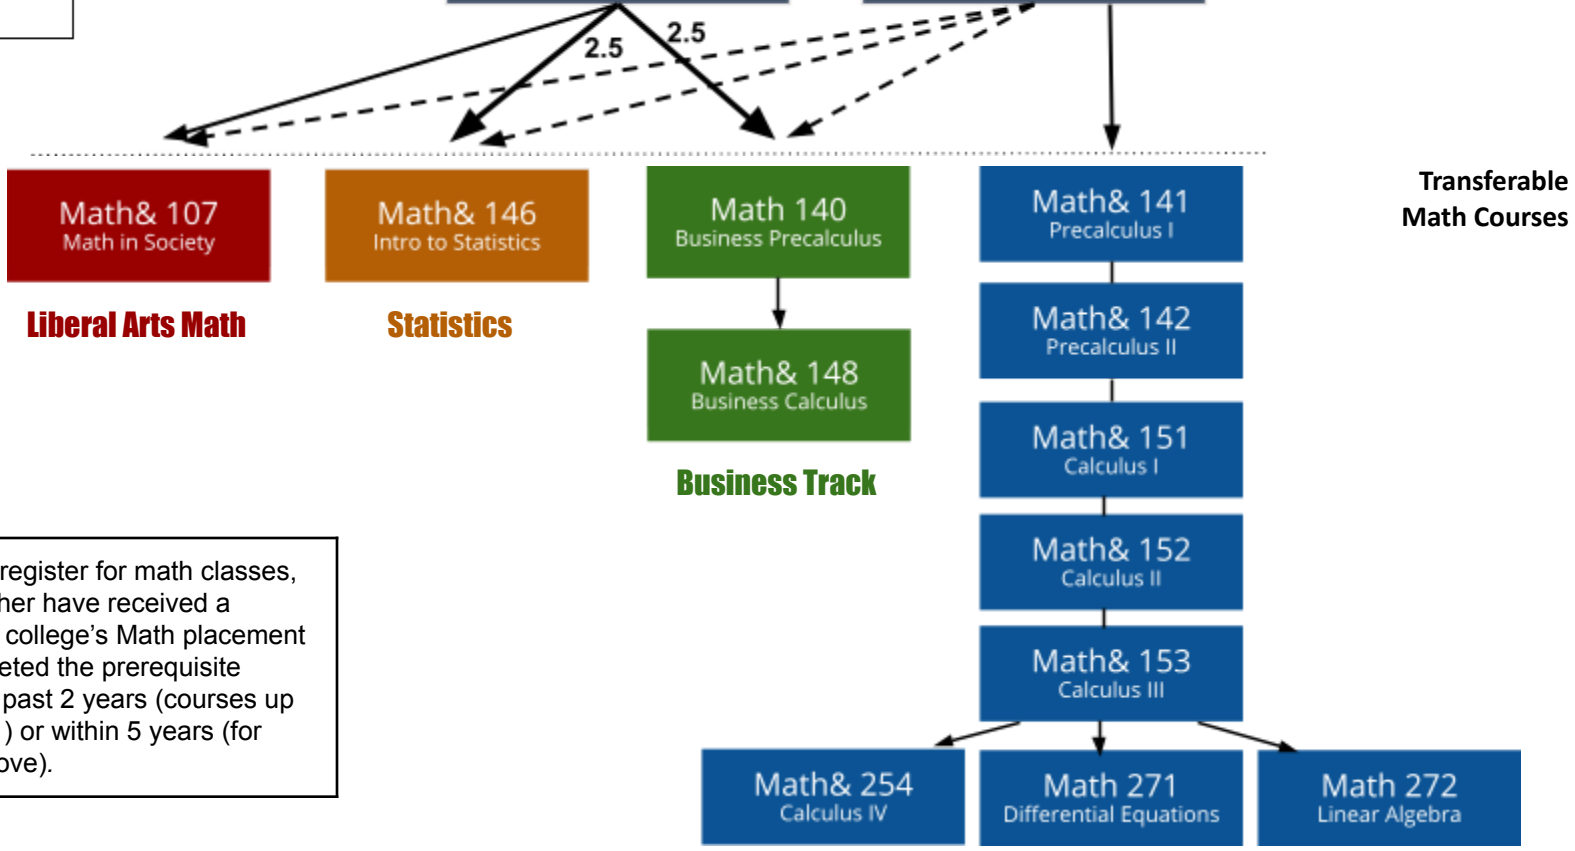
2.5

2.5

Transferable Math Courses

Math& 107
Math in Society

Liberal Arts Math

Math& 146
Intro to Statistics

Statistics

Math 140
Business Precalculus

Math& 148
Business Calculus

Business Track

Math& 141
Precalculus I

Math& 142
Precalculus II

Math& 151
Calculus I

Math& 152
Calculus II

Math& 153
Calculus III

Math& 254
Calculus IV

Math 271
Differential Equations

Math 272
Linear Algebra

register for math classes, her have received a college's Math placement eted the prerequisite past 2 years (courses up ) or within 5 years (for ove).